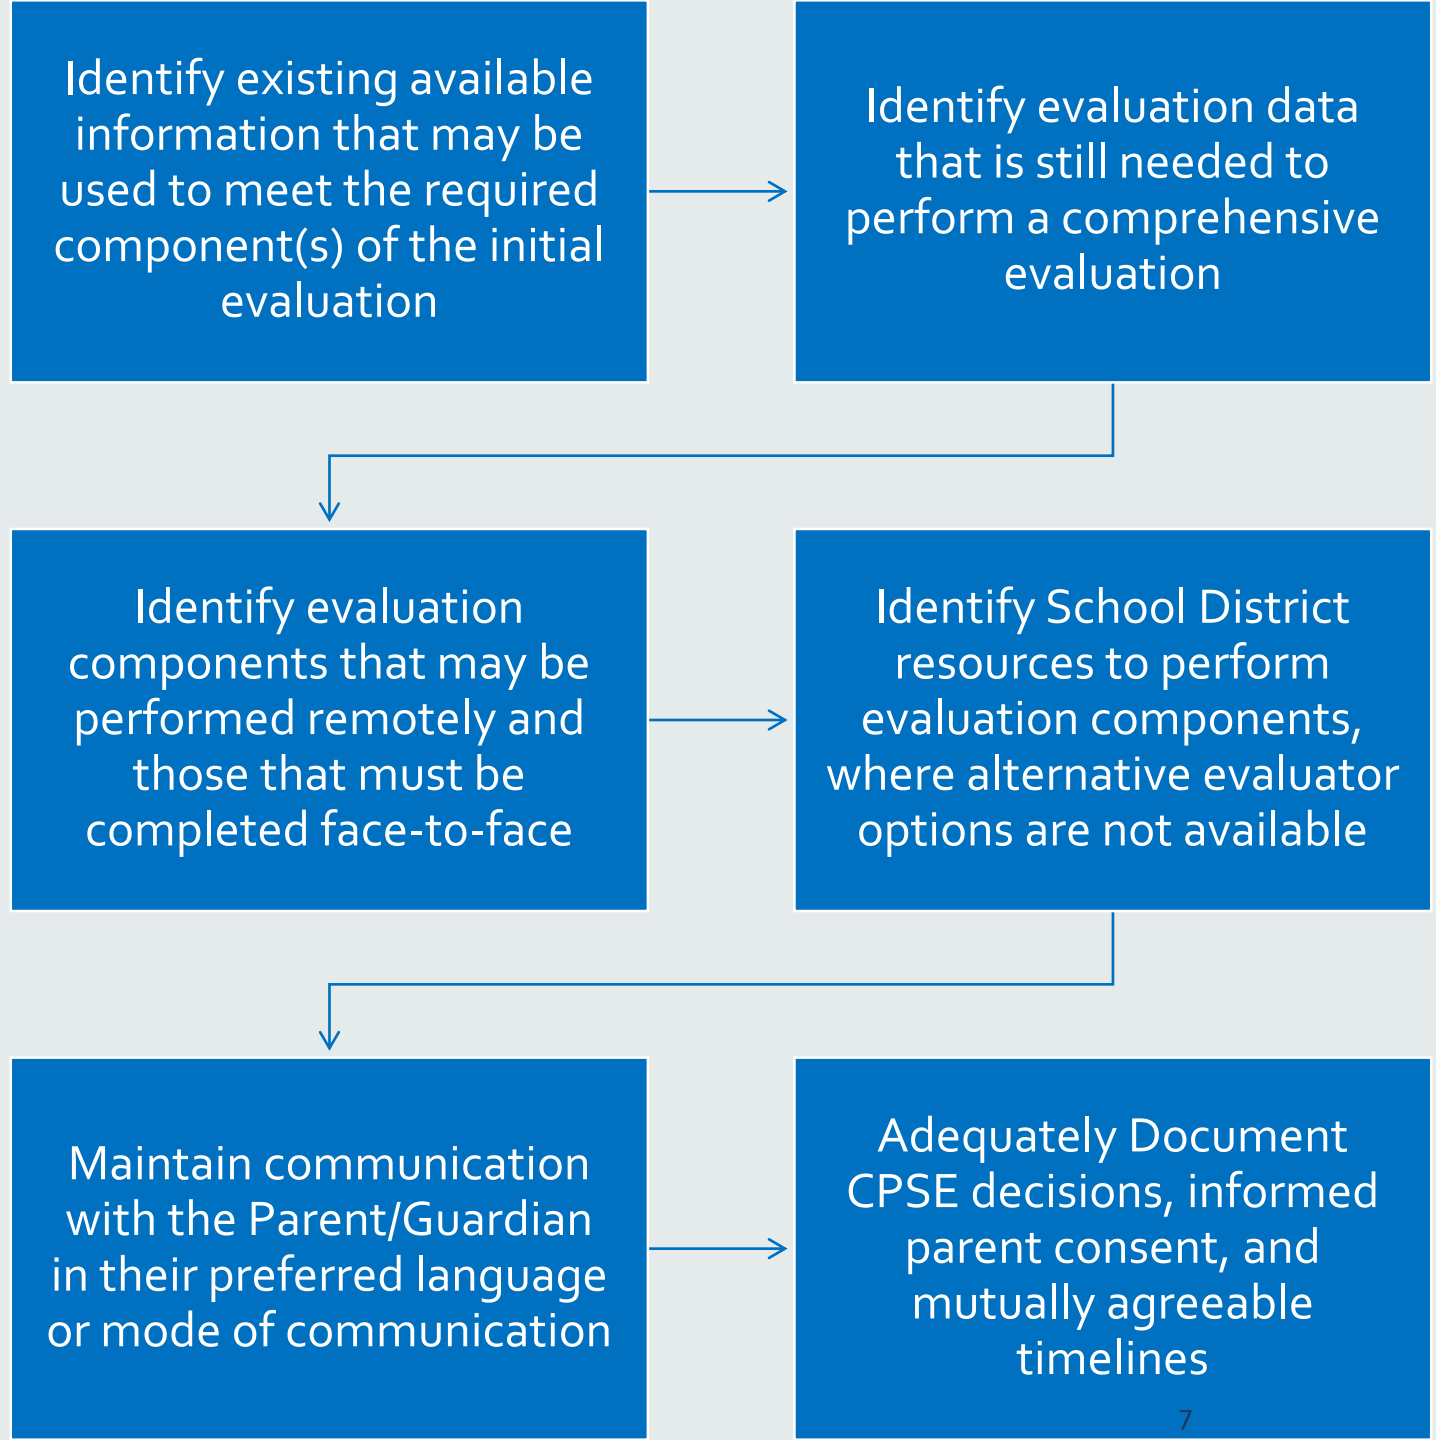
Identify existing available information that may be used to meet the required component(s) of the initial evaluation

Identify evaluation data that is still needed to perform a comprehensive evaluation

Identify evaluation components that may be performed remotely and those that must be completed face-to-face

Identify School District resources to perform evaluation components, where alternative evaluator options are not available

Maintain communication with the Parent/Guardian in their preferred language or mode of communication

Adequately Document CPSE decisions, informed parent consent, and mutually agreeable timelines

7